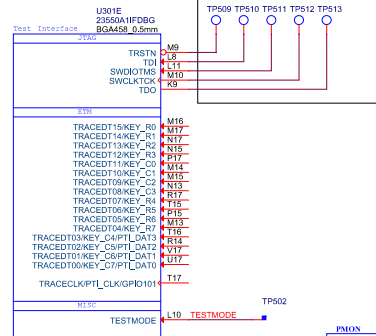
U301E
23550A11FDBG
BGA458_0.5mm

Test Interface

JTAG

TRSTN M9
TDI L8
SWDIOTMS L11
SWCLKTCK M10
TDO K9

TP509 TP510 TP511 TP512 TP513

ETM

TRACEDT15/KEY_R0 M16
TRACEDT14/KEY_R1 M17
TRACEDT13/KEY_R2 N17
TRACEDT12/KEY_R3 N15
TRACEDT11/KEY_C0 P17
TRACEDT10/KEY_C1 M14
TRACEDT09/KEY_C2 M15
TRACEDT08/KEY_C3 N13
TRACEDT07/KEY_R4 R17
TRACEDT06/KEY_R5 T15
TRACEDT05/KEY_R6 P15
TRACEDT04/KEY_R7 M13
TRACEDT03/KEY_C4/PTI_DAT3 T16
TRACEDT02/KEY_C5/PTI_DAT2 R14
TRACEDT01/KEY_C6/PTI_DAT1 V17
TRACEDT00/KEY_C7/PTI_DAT0 U17

TRACECLK/PTI_CLK/GPIO101 T17

MISC

TESTMODE L10 TESTMODE

TP502

PMON